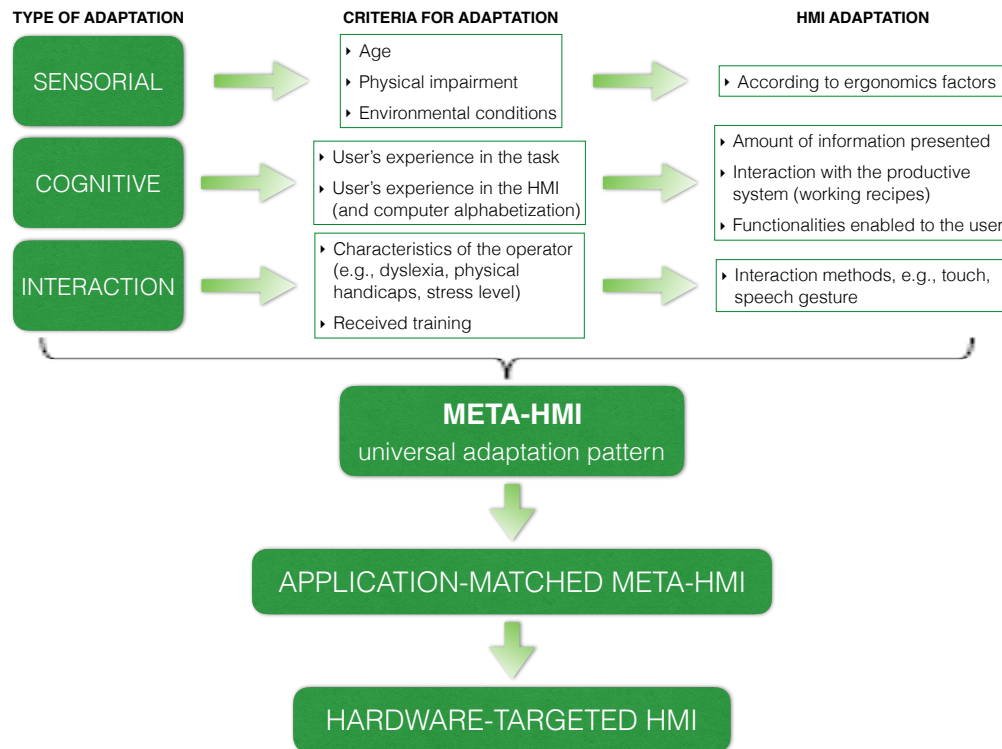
TYPE OF ADAPTATION

CRITERIA FOR ADAPTATION

HMI ADAPTATION

SENSORIAL

- Age
- Physical impairment
- Environmental conditions

- According to ergonomics factors

COGNITIVE

- User's experience in the task
- User's experience in the HMI (and computer alphabetization)

- Amount of information presented
- Interaction with the productive system (working recipes)
- Functionalities enabled to the user

INTERACTION

- Characteristics of the operator (e.g., dyslexia, physical handicaps, stress level)
- Received training

- Interaction methods, e.g., touch, speech gesture

META-HMI
universal adaptation pattern

APPLICATION-MATCHED META-HMI

HARDWARE-TARGETED HMI